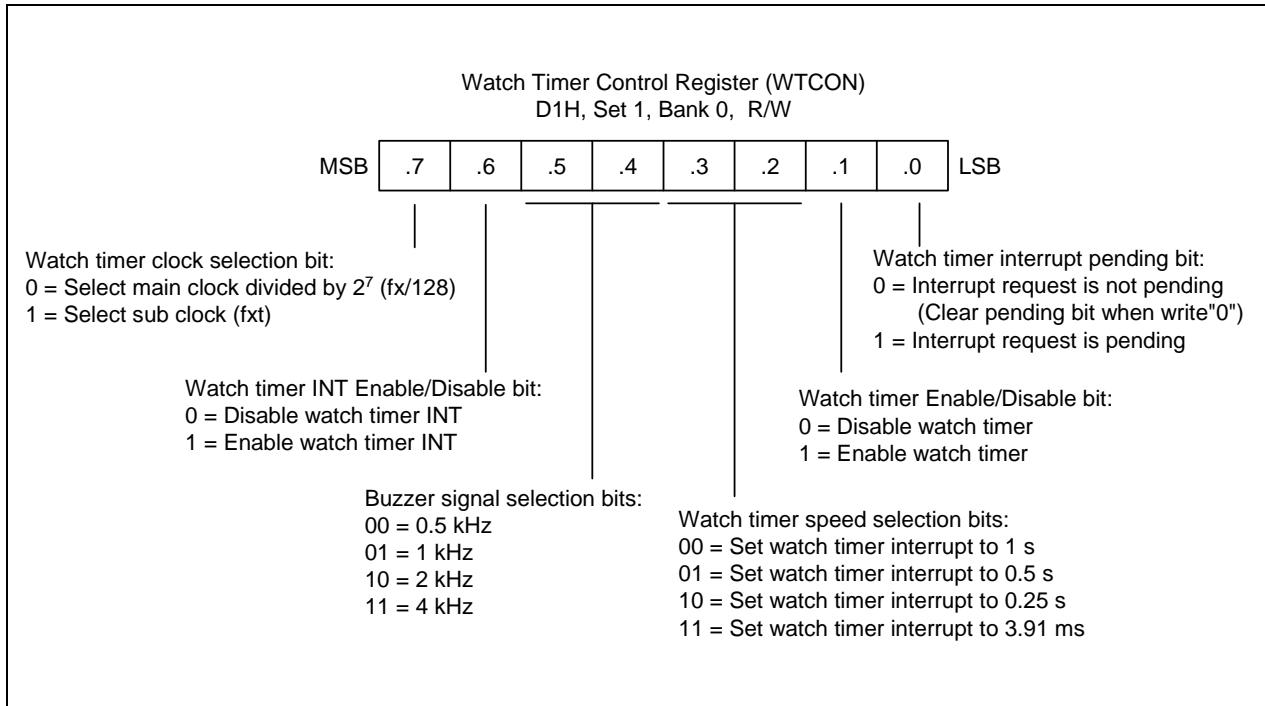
Watch Timer Control Register (WTCON)
D1H, Set 1, Bank 0, R/W

MSB .7 .6 .5 .4 .3 .2 .1 .0 LSB

Watch timer clock selection bit:
0 = Select main clock divided by $2^7$ (fx/128)
1 = Select sub clock (fxt)

Watch timer INT Enable/Disable bit:
0 = Disable watch timer INT
1 = Enable watch timer INT

Buzzer signal selection bits:
00 = 0.5 kHz
01 = 1 kHz
10 = 2 kHz
11 = 4 kHz

Watch timer speed selection bits:
00 = Set watch timer interrupt to 1 s
01 = Set watch timer interrupt to 0.5 s
10 = Set watch timer interrupt to 0.25 s
11 = Set watch timer interrupt to 3.91 ms

Watch timer Enable/Disable bit:
0 = Disable watch timer
1 = Enable watch timer

Watch timer interrupt pending bit:
0 = Interrupt request is not pending
(Clear pending bit when write"0")
1 = Interrupt request is pending